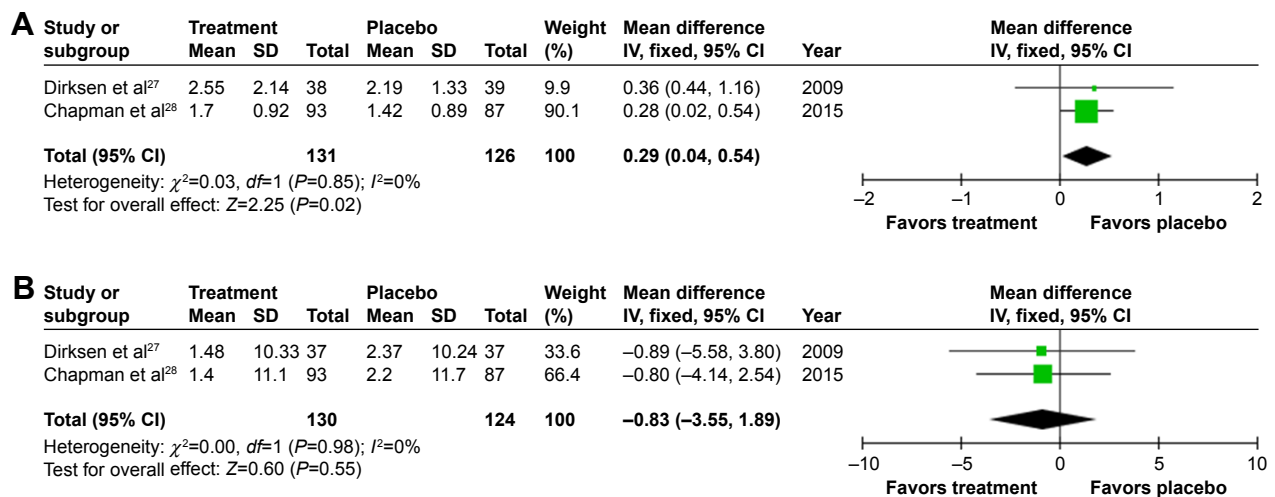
A

| Study or subgroup | Treatment Mean | SD | Total | Placebo Mean | SD | Total | Weight (%) | Mean difference IV, fixed, 95% CI | Year |
|---|---|---|---|---|---|---|---|---|---|
| Dirksen et al$^{27}$ | 2.55 | 2.14 | 38 | 2.19 | 1.33 | 39 | 9.9 | 0.36 (0.44, 1.16) | 2009 |
| Chapman et al$^{28}$ | 1.7 | 0.92 | 93 | 1.42 | 0.89 | 87 | 90.1 | 0.28 (0.02, 0.54) | 2015 |
| Total (95% CI) | | | 131 | | | 126 | 100 | 0.29 (0.04, 0.54) | |

Heterogeneity: $\chi^2$=0.03, df=1 (P=0.85); $I^2$=0%
Test for overall effect: Z=2.25 (P=0.02)

Mean difference IV, fixed, 95% CI
–2 –1 0 1 2
Favors treatment Favors placebo

B

| Study or subgroup | Treatment Mean | SD | Total | Placebo Mean | SD | Total | Weight (%) | Mean difference IV, fixed, 95% CI | Year |
|---|---|---|---|---|---|---|---|---|---|
| Dirksen et al$^{27}$ | 1.48 | 10.33 | 37 | 2.37 | 10.24 | 37 | 33.6 | –0.89 (–5.58, 3.80) | 2009 |
| Chapman et al$^{28}$ | 1.4 | 11.1 | 93 | 2.2 | 11.7 | 87 | 66.4 | –0.80 (–4.14, 2.54) | 2015 |
| Total (95% CI) | | | 130 | | | 124 | 100 | –0.83 (–3.55, 1.89) | |

Heterogeneity: $\chi^2$=0.00, df=1 (P=0.98); $I^2$=0%
Test for overall effect: Z=0.60 (P=0.55)

Mean difference IV, fixed, 95% CI
–10 –5 0 5 10
Favors treatment Favors placebo